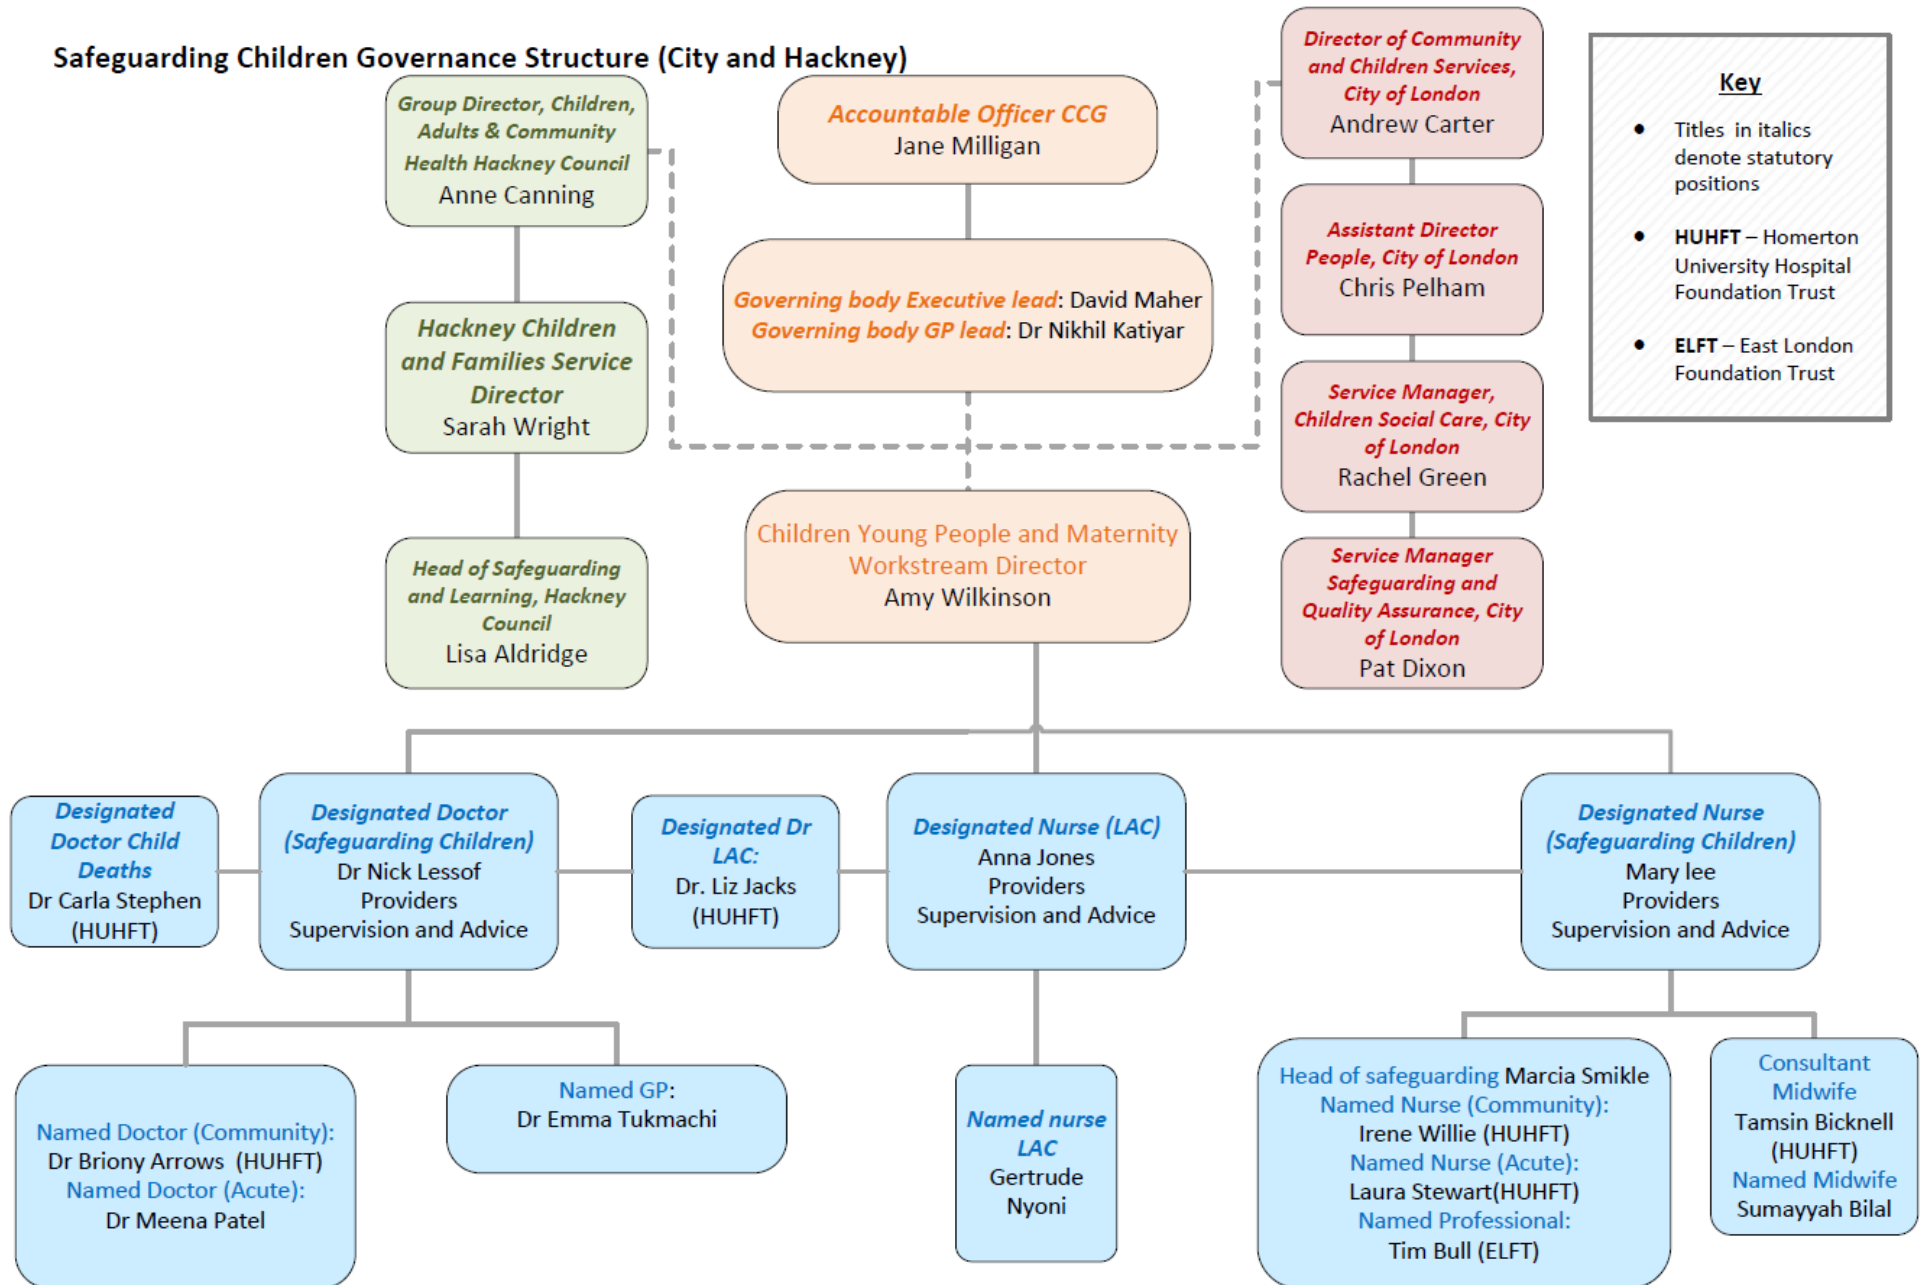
Safeguarding Children Governance Structure (City and Hackney)

Group Director, Children, Adults & Community Health Hackney Council
Anne Canning

Hackney Children and Families Service Director
Sarah Wright

Head of Safeguarding and Learning, Hackney Council
Lisa Aldridge

Accountable Officer CCG
Jane Milligan

Governing body Executive lead: David Maher
Governing body GP lead: Dr Nikhil Katiyar

Children Young People and Maternity Workstream Director
Amy Wilkinson

Director of Community and Children Services, City of London
Andrew Carter

Assistant Director People, City of London
Chris Pelham

Service Manager, Children Social Care, City of London
Rachel Green

Service Manager Safeguarding and Quality Assurance, City of London
Pat Dixon

Key
• Titles in italics denote statutory positions
• HUHFT – Homerton University Hospital Foundation Trust
• ELFT – East London Foundation Trust

Designated Doctor Child Deaths
Dr Carla Stephen (HUHFT)

Designated Doctor (Safeguarding Children)
Dr Nick Lessof
Providers
Supervision and Advice

Designated Dr LAC:
Dr. Liz Jacks (HUHFT)

Designated Nurse (LAC)
Anna Jones
Providers
Supervision and Advice

Designated Nurse (Safeguarding Children)
Mary lee
Providers
Supervision and Advice

Named Doctor (Community):
Dr Briony Arrows (HUHFT)
Named Doctor (Acute):
Dr Meena Patel

Named GP:
Dr Emma Tukmachi

Named nurse LAC
Gertrude Nyoni

Head of safeguarding Marcia Smikle
Named Nurse (Community):
Irene Willie (HUHFT)
Named Nurse (Acute):
Laura Stewart(HUHFT)
Named Professional:
Tim Bull (ELFT)

Consultant Midwife
Tamsin Bicknell (HUHFT)
Named Midwife
Sumayyah Bilal